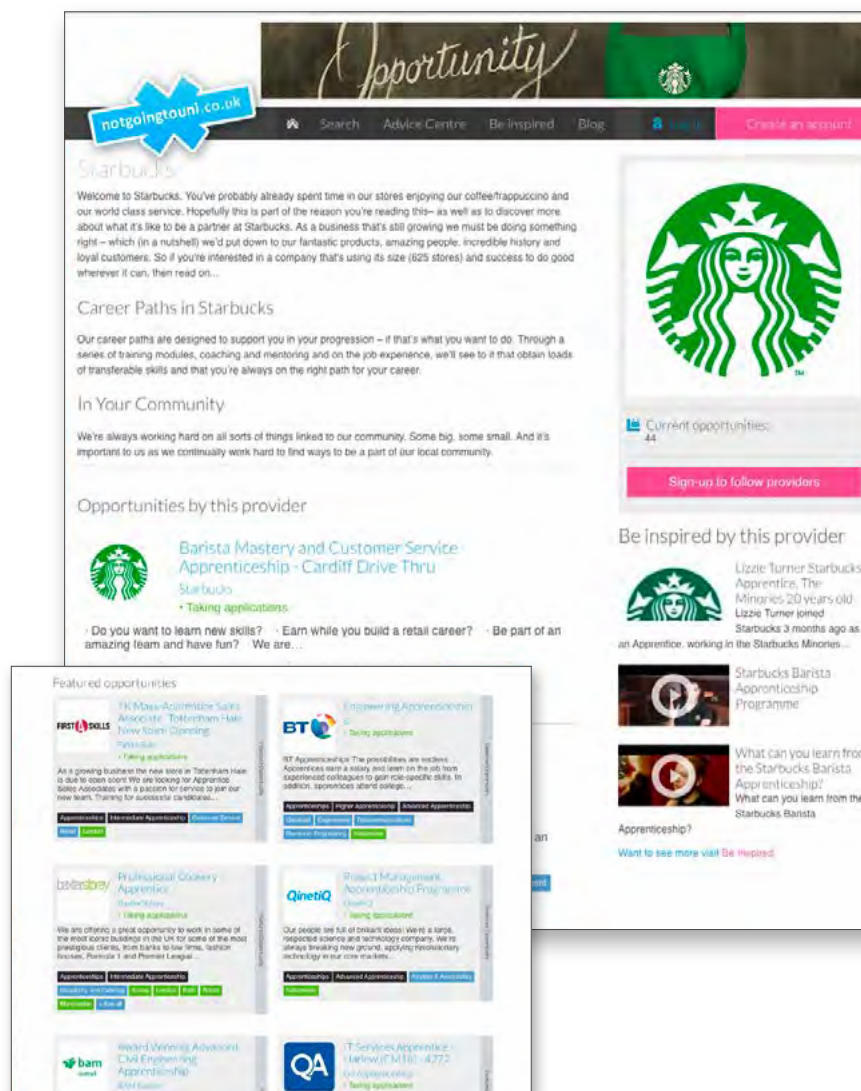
Opportunity

notgoingtouni.co.uk

Search Advice Centre Be inspired Blog Login Create an account

Starbucks

Welcome to Starbucks. You've probably already spent time in our stores enjoying our coffee/frappuccino and our world class service. Hopefully this is part of the reason you're reading this– as well as to discover more about what it's like to be a partner at Starbucks. As a business that's still growing we must be doing something right – which (in a nutshell) we'd put down to our fantastic products, amazing people, incredible history and loyal customers. So if you're interested in a company that's using its size (625 stores) and success to do good wherever it can, then read on...

Career Paths in Starbucks

Our career paths are designed to support you in your progression – if that's what you want to do. Through a series of training modules, coaching and mentoring and on the job experience, we'll see to it that obtain loads of transferable skills and that you're always on the right path for your career.

In Your Community

We're always working hard on all sorts of things linked to our community. Some big, some small. And it's important to us as we continually work hard to find ways to be a part of our local community.

Opportunities by this provider

Barista Mastery and Customer Service Apprenticeship - Cardiff Drive Thru
Starbucks
• Taking applications

· Do you want to learn new skills? · Earn while you build a retail career? · Be part of an amazing team and have fun? · We are...

Current opportunities:
44

Sign-up to follow providers

Be inspired by this provider

Lizzie Turner Starbucks Apprentice, The Minories 20 years old
Lizzie Turner joined Starbucks 3 months ago as an Apprentice, working in the Starbucks Minories...

Starbucks Barista Apprenticeship Programme

What can you learn from the Starbucks Barista Apprenticeship?
What can you learn from the Starbucks Barista Apprenticeship?

Want to see more visit Be Inspired

Featured opportunities

TK Maxx Apprentice Sales Associate: Tottenham Hale New Store Opening
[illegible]
• Taking applications
As a growing business the new store in Tottenham Hale is due to open soon! We are looking for Apprentice Sales Associates with a passion for service to join our new team. Training for successful candidates...
Apprenticeships Intermediate Apprenticeship Customer Service Retail London

Engineering Apprenticeship
BT
• Taking applications
BT Apprenticeships: The possibilities are endless. Apprentices earn a salary and learn on the job from experienced colleagues to gain role-specific skills. In addition, apprentices attend college...
Apprenticeships Higher Apprenticeship Advanced Apprenticeship Contract Engineering Telecommunications Electronic Engineering Nationwide

Professional Cookery Apprentice
Bettys&Baxter
• Taking applications
We are offering a great opportunity to work in some of the most iconic buildings in the UK for some of the most prestigious clients, from banks to law firms, fashion houses, Formula 1 and Premier League...
Apprenticeships Intermediate Apprenticeship Hospitality and Catering Essex London Bath Bristol Manchester + See all

Project Management Apprenticeship Programme
QinetiQ
• Taking applications
Our people are full of brilliant ideas! We're a large, respected science and technology company. We're always breaking new ground, applying revolutionary technology in our core markets...
Apprenticeships Advanced Apprenticeship Finance & Accounting Nationwide

Award Winning Advanced Civil Engineering Apprenticeship
BAM Nuttall

IT Services Apprentice - Harlow (CM18) - 4772
QA Apprenticeships
• Taking applications

an